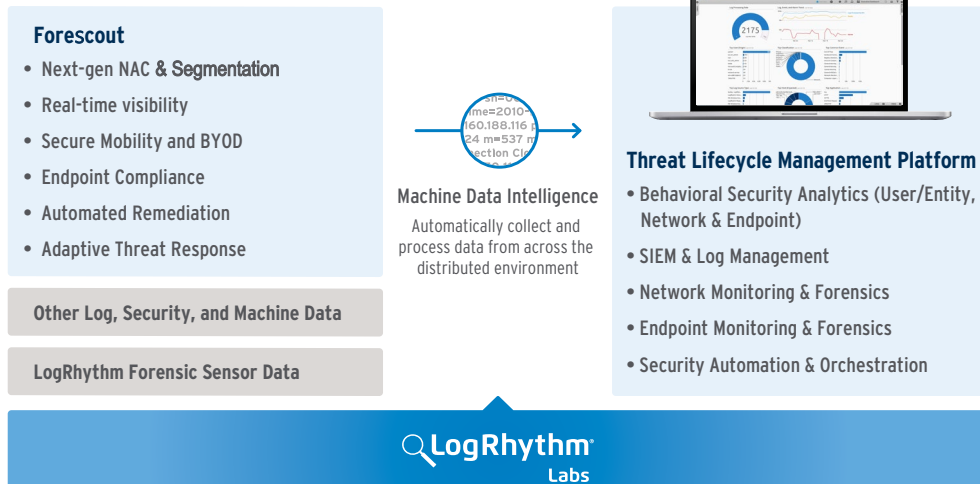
Forescout

• Next-gen NAC & Segmentation
• Real-time visibility
• Secure Mobility and BYOD
• Endpoint Compliance
• Automated Remediation
• Adaptive Threat Response

Other Log, Security, and Machine Data

LogRhythm Forensic Sensor Data

sn=O
ime=2010-
160.188.116 p
24 m=537 m
ection Cl

Machine Data Intelligence

Automatically collect and process data from across the distributed environment

2175

Threat Lifecycle Management Platform

• Behavioral Security Analytics (User/Entity, Network & Endpoint)
• SIEM & Log Management
• Network Monitoring & Forensics
• Endpoint Monitoring & Forensics
• Security Automation & Orchestration

LogRhythm® Labs